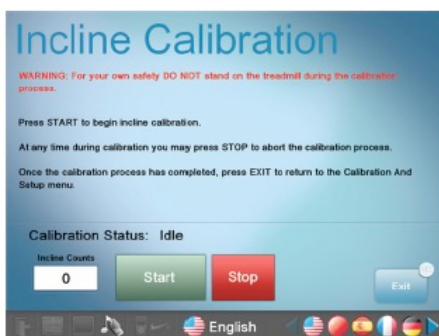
Incline Calibration

WARNING: For your own safety DO NOT stand on the treadmill during the calibration process.

Press START to begin incline calibration.

At any time during calibration you may press STOP to abort the calibration process.

Once the calibration process has completed, press EXIT to return to the Calibration And Setup menu.

Calibration Status: Idle

Incline Counts

0

Start

Stop

Exit

English